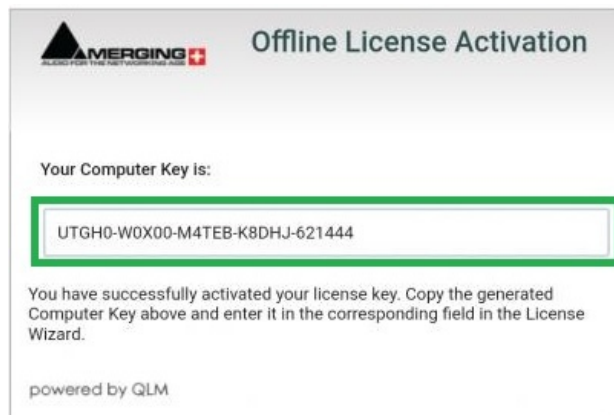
MERGING+
AUDIO FOR THE NETWORKING AGE

Offline License Activation

Your Computer Key is:

UTGH0-W0X00-M4TEB-K8DHJ-621444

You have successfully activated your license key. Copy the generated Computer Key above and enter it in the corresponding field in the License Wizard.

powered by QLM